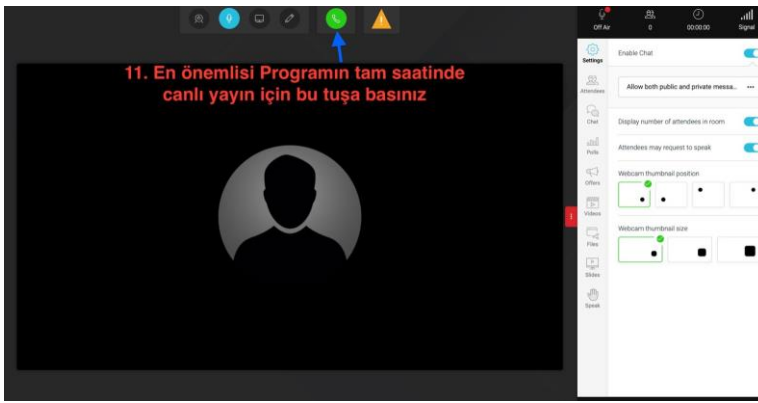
11. En önemlisi Programın tam saatinde canlı yayın için bu tuşa basınız

Off Air
0
00:00:00
Signal

Settings
Attendees
Chat
Polls
Offers
Videos
Files
Slides
Speak

Enable Chat
Allow both public and private messa...
Display number of attendees in room
Attendees may request to speak
Webcam thumbnail position
Webcam thumbnail size